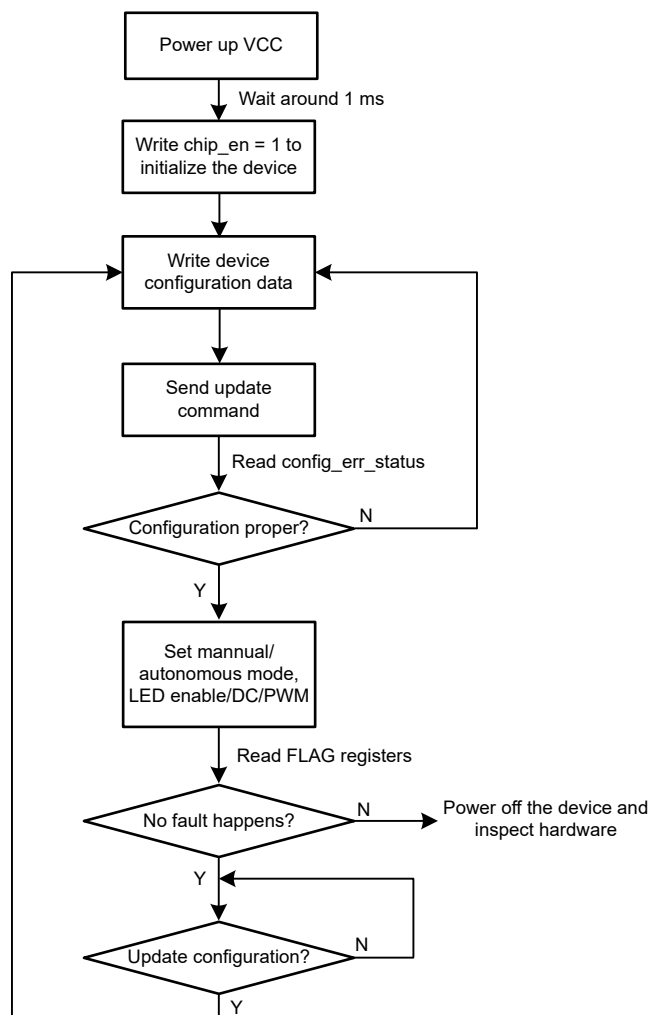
Power up VCC

Wait around 1 ms

Write chip_en = 1 to initialize the device

Write device configuration data

Send update command

Read config_err_status

Configuration proper?

N

Y

Set mannual/ autonomous mode, LED enable/DC/PWM

Read FLAG registers

No fault happens?

N

Power off the device and inspect hardware

Y

Update configuration?

N

Y